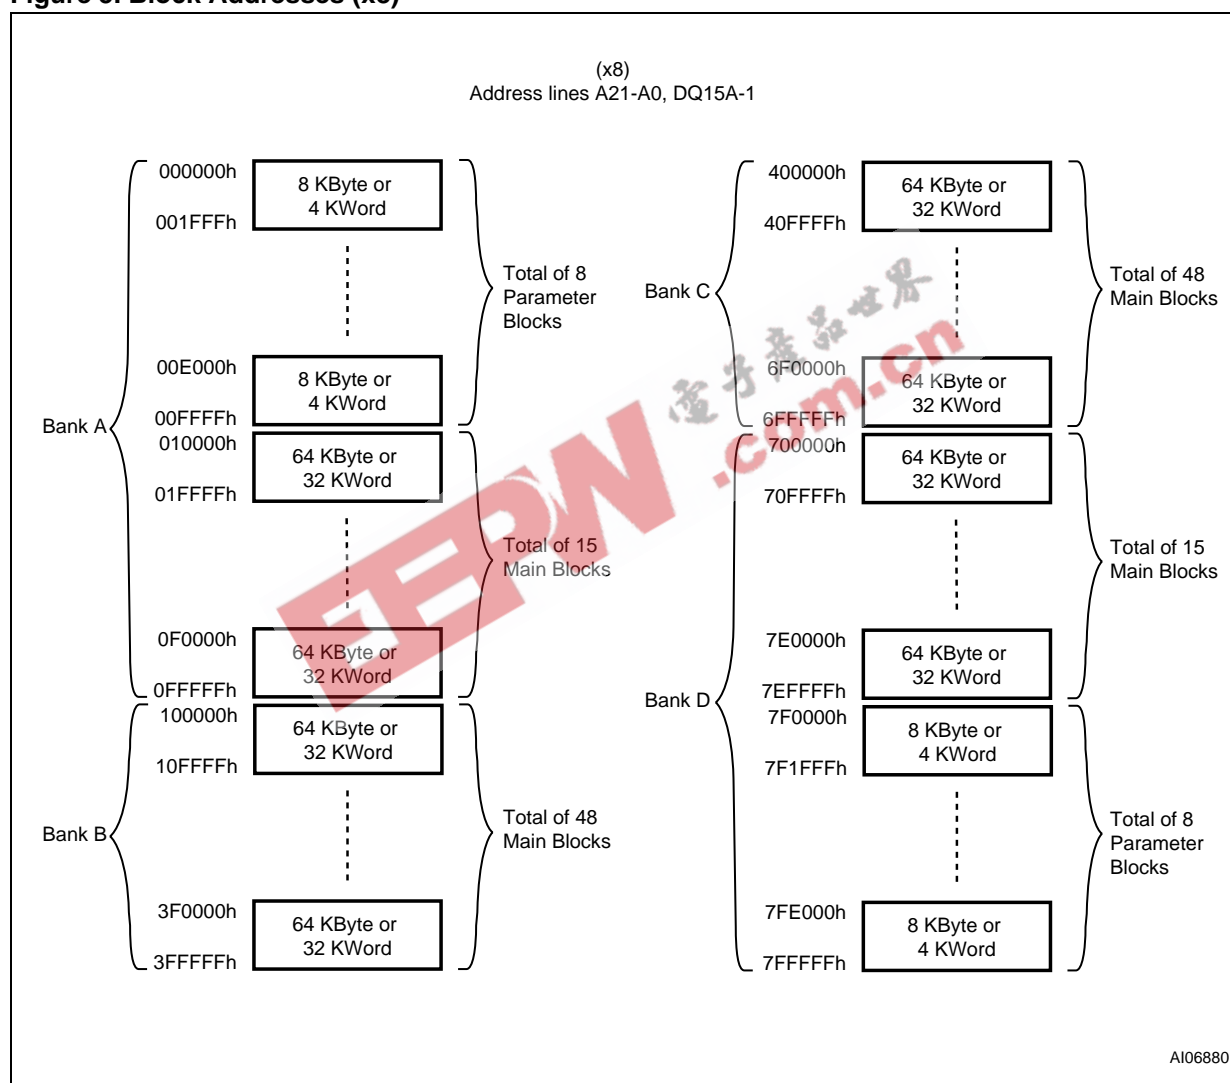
Figure 5. Block Addresses (x8)

(x8)
Address lines A21-A0, DQ15A-1

000000h
8 KByte or 4 KWord
001FFFh

Total of 8 Parameter Blocks

00E000h
8 KByte or 4 KWord
00FFFFh

Bank A

010000h
64 KByte or 32 KWord
01FFFFh

Total of 15 Main Blocks

0F0000h
64 KByte or 32 KWord
0FFFFFh

100000h
64 KByte or 32 KWord
10FFFFh

Bank B

Total of 48 Main Blocks

3F0000h
64 KByte or 32 KWord
3FFFFFh

400000h
64 KByte or 32 KWord
40FFFFh

Bank C

Total of 48 Main Blocks

6F0000h
64 KByte or 32 KWord
6FFFFFh

700000h
64 KByte or 32 KWord
70FFFFh

Total of 15 Main Blocks

7E0000h
64 KByte or 32 KWord
7EFFFFh

Bank D

7F0000h
8 KByte or 4 KWord
7F1FFFh

Total of 8 Parameter Blocks

7FE000h
8 KByte or 4 KWord
7FFFFFh

电子产品世界
EEPW.com.cn

AI06880